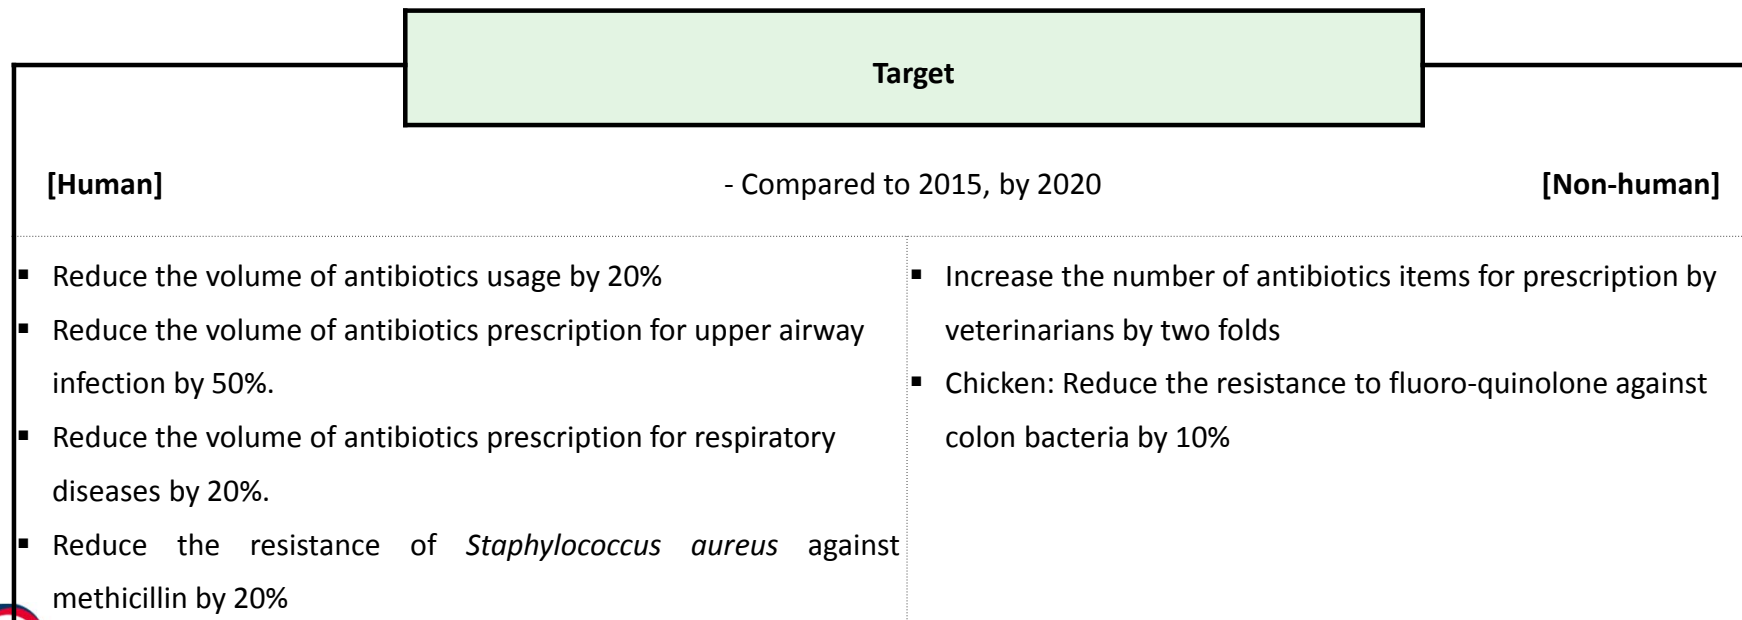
Target

[Human] - Compared to 2015, by 2020 [Non-human]

- Reduce the volume of antibiotics usage by 20%
- Reduce the volume of antibiotics prescription for upper airway infection by 50%.
- Reduce the volume of antibiotics prescription for respiratory diseases by 20%.
- Reduce the resistance of *Staphylococcus aureus* against methicillin by 20%

- Increase the number of antibiotics items for prescription by veterinarians by two folds
- Chicken: Reduce the resistance to fluoro-quinolone against colon bacteria by 10%